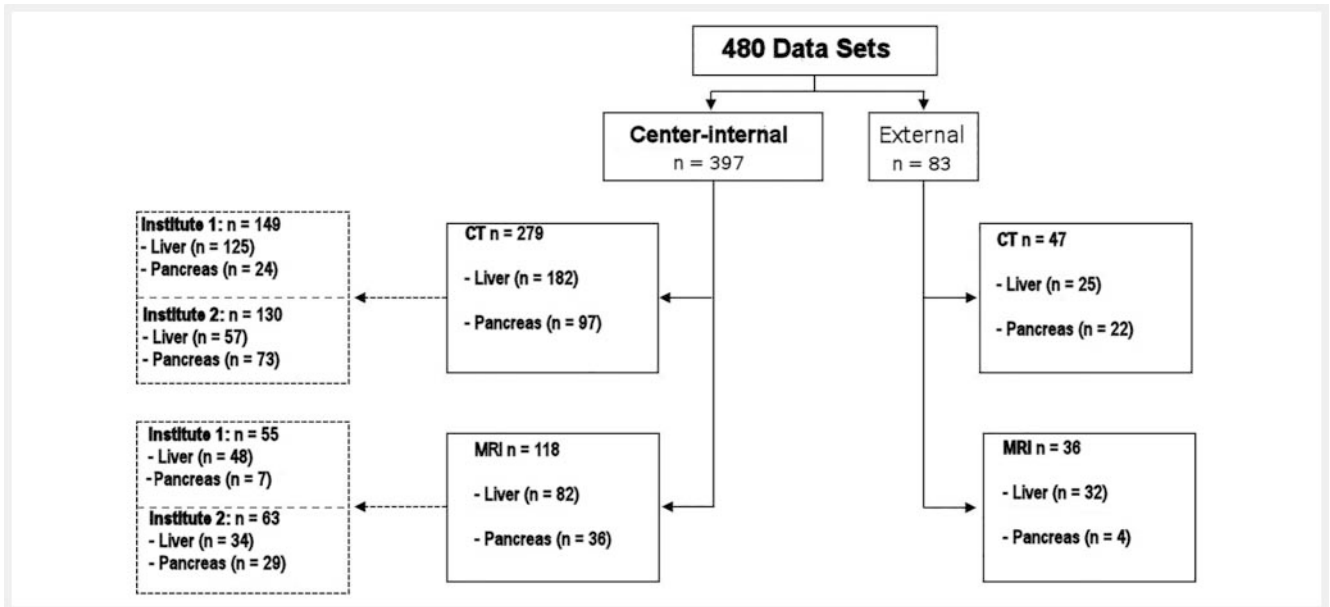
480 Data Sets

Center-internal
n = 397

External
n = 83

Institute 1: n = 149
- Liver (n = 125)
- Pancreas (n = 24)

Institute 2: n = 130
- Liver (n = 57)
- Pancreas (n = 73)

CT n = 279
- Liver (n = 182)
- Pancreas (n = 97)

CT n = 47
- Liver (n = 25)
- Pancreas (n = 22)

Institute 1: n = 55
- Liver (n = 48)
-Pancreas (n = 7)

Institute 2: n = 63
- Liver (n = 34)
- Pancreas (n = 29)

MRI n = 118
- Liver (n = 82)
- Pancreas (n = 36)

MRI n = 36
- Liver (n = 32)
- Pancreas (n = 4)